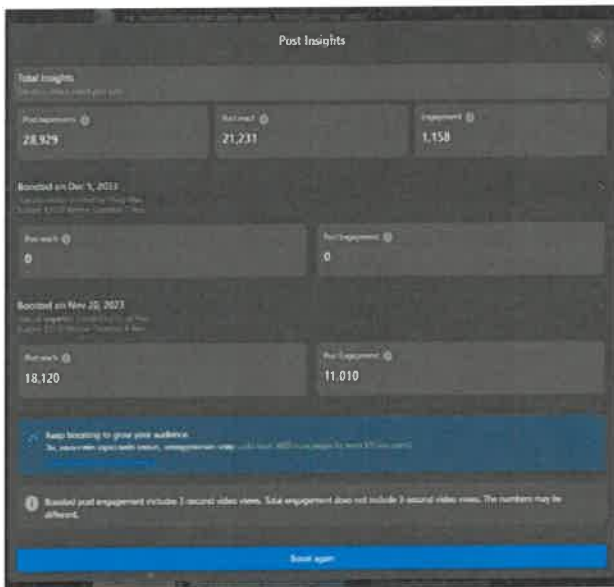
Post Insights

Total insights
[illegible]

Post impressions
28,929

Post reach
21,231

Engagement
1,158

Boosted on Dec 1, 2023
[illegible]

Post reach
0

Post Engagement
0

Boosted on Nov 20, 2023
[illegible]

Post reach
18,120

Post Engagement
11,010

Keep boosting to grow your audience
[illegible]

Boosted post engagement includes 3-second video views. Total engagement does not include 3-second video views. The numbers may be different.

Boost again